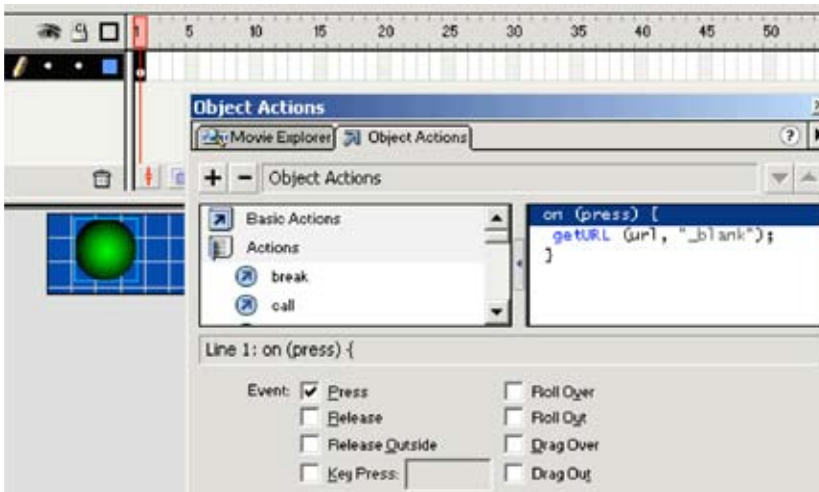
1 5 10 15 20 25 30 35 40 45 50

Object Actions

Movie Explorer Object Actions

+ − Object Actions

Basic Actions
Actions
break
call

on (press) {
getURL (url, "_blank");
}

Line 1: on (press) {

Event: Press
Release
Release Outside
Key Press:
Roll Over
Roll Out
Drag Over
Drag Out